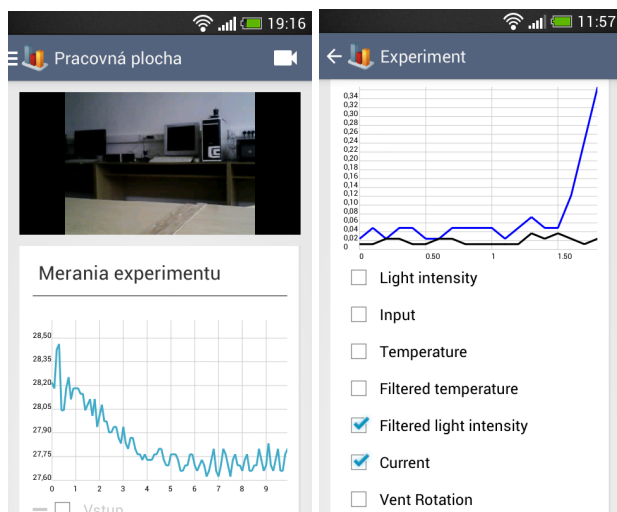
19:16

Pracovná plocha

Merania experimentu

28,50
28,35
28,20
28,05
27,90
27,75
27,60

0 1 2 3 4 5 6 7 8 9

Vstup

11:57

Experiment

0,34
0,32
0,30
0,28
0,26
0,24
0,22
0,20
0,18
0,16
0,14
0,12
0,10
0,08
0,06
0,04
0,02
0

0 0.50 1 1.50

Light intensity

Input

Temperature

Filtered temperature

Filtered light intensity

Current

Vent Rotation